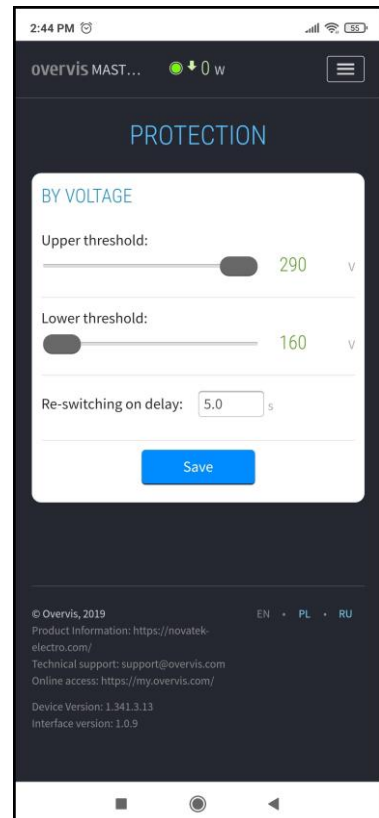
2:44 PM

55

overvis MAST... 0 W

PROTECTION

BY VOLTAGE

Upper threshold:

290 V

Lower threshold:

160 V

Re-switching on delay: 5.0 s

Save

© Overvis, 2019

EN • PL • RU

Product Information: https://novatek-electro.com/

Technical support: support@overvis.com

Online access: https://my.overvis.com/

Device Version: 1.341.3.13

Interface version: 1.0.9